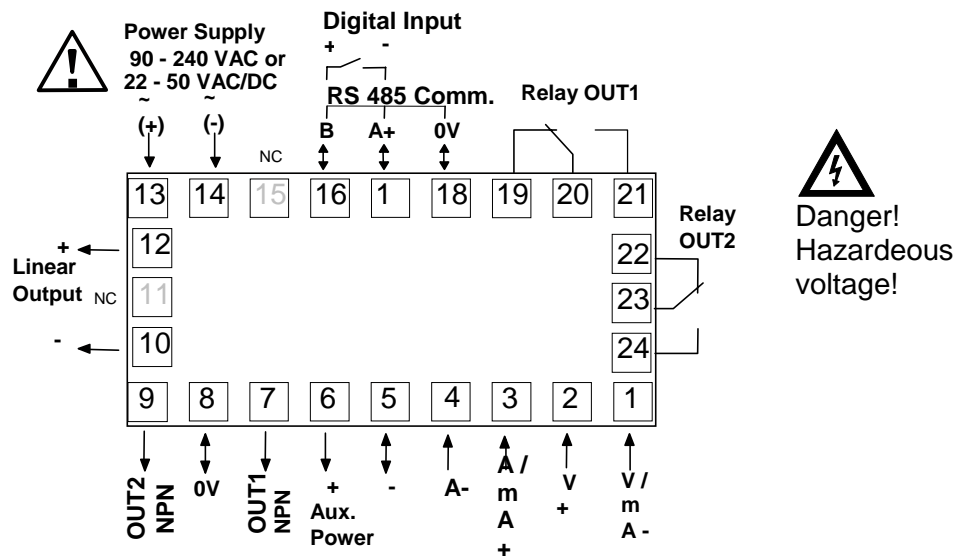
Power Supply
90 - 240 VAC or
22 - 50 VAC/DC
~ ~
(+) (-)

Digital Input
+ -

RS 485 Comm.
B A+ 0V

Relay OUT1

NC

13 14 15 16 1 18 19 20 21

Danger!
Hazardeous
voltage!

Relay
OUT2

+
Linear
Output NC
-

12
11
10

22
23
24

9 8 7 6 5 4 3 2 1

OUT2
NPN

0V

OUT1
NPN

+
Aux.
Power

-

A-

A /
m
A
+

V
+

V /
m
A -